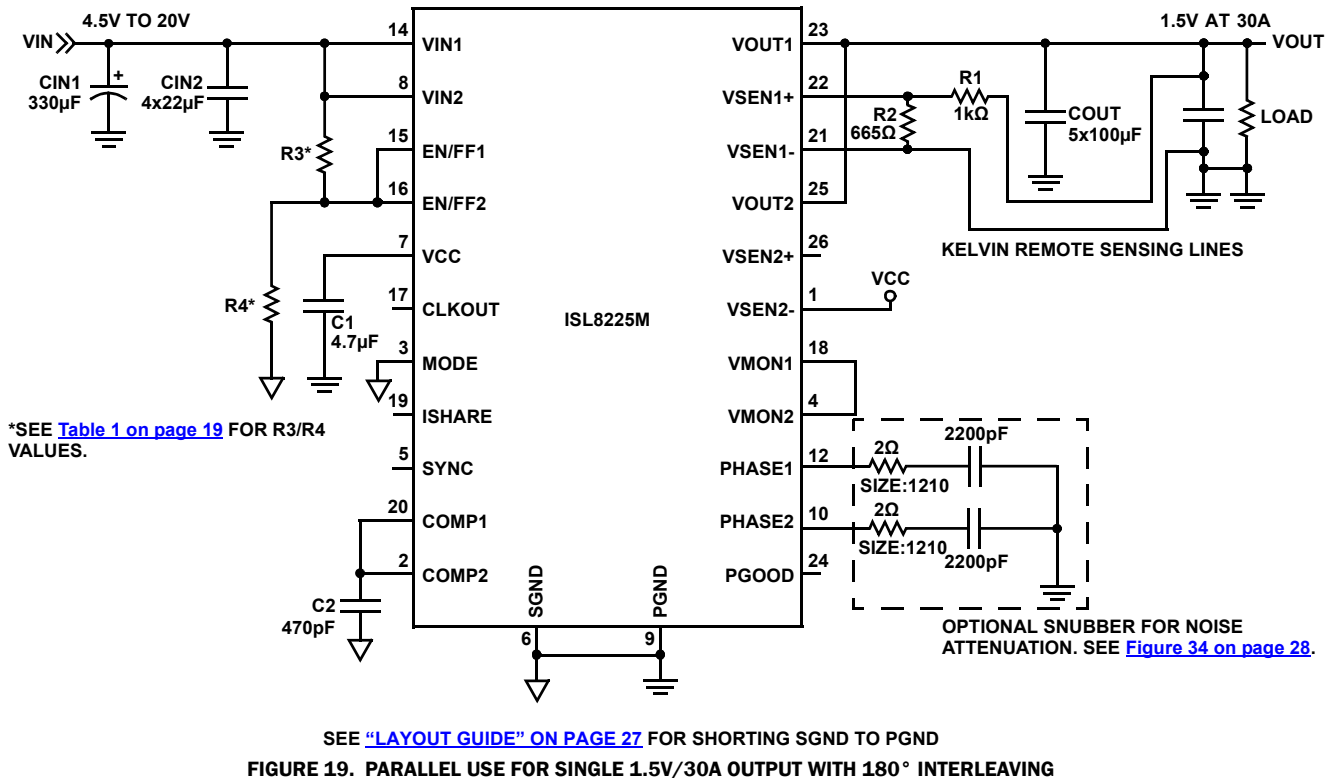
VIN
4.5V TO 20V
CIN1
330µF
+
CIN2
4x22µF
R3*
R4*
C1
4.7µF
C2
470pF
14 VIN1
8 VIN2
15 EN/FF1
16 EN/FF2
7 VCC
17 CLKOUT
3 MODE
19 ISHARE
5 SYNC
20 COMP1
2 COMP2
ISL8225M
SGND 6
PGND 9
VOUT1 23
VSEN1+ 22
VSEN1- 21
VOUT2 25
VSEN2+ 26
VSEN2- 1
VMON1 18
VMON2 4
PHASE1 12
PHASE2 10
PGOOD 24
VCC
1.5V AT 30A
VOUT
R1
1kΩ
R2
665Ω
COUT
5x100µF
LOAD
KELVIN REMOTE SENSING LINES
2Ω
2200pF
SIZE:1210
2Ω
SIZE:1210
2200pF
OPTIONAL SNUBBER FOR NOISE ATTENUATION. SEE Figure 34 on page 28.

*SEE Table 1 on page 19 FOR R3/R4 VALUES.

SEE "LAYOUT GUIDE" ON PAGE 27 FOR SHORTING SGND TO PGND

FIGURE 19. PARALLEL USE FOR SINGLE 1.5V/30A OUTPUT WITH 180° INTERLEAVING